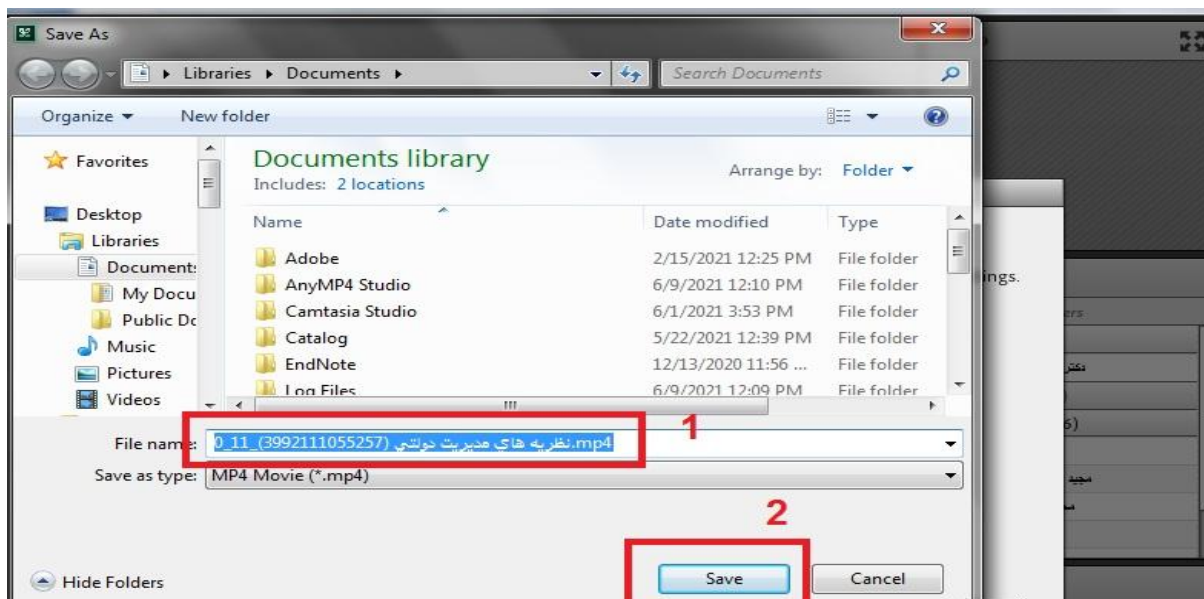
Save As

Libraries ▸ Documents ▸

Search Documents

Organize ▾ New folder

Favorites

Desktop
Libraries
Documents
My Docu
Public Dc
Music
Pictures
Videos

Documents library
Includes: 2 locations

Arrange by: Folder ▾

| Name | Date modified | Type |
|---|---|---|
| Adobe | 2/15/2021 12:25 PM | File folder |
| AnyMP4 Studio | 6/9/2021 12:10 PM | File folder |
| Camtasia Studio | 6/1/2021 3:53 PM | File folder |
| Catalog | 5/22/2021 12:39 PM | File folder |
| EndNote | 12/13/2020 11:56 ... | File folder |
| Log Files | 6/9/2021 12:09 PM | File folder |

File name: 0_11_(3992111055257) نظریه هاي مديريت دولتي.mp4

1

Save as type: MP4 Movie (*.mp4)

2

Hide Folders

Save

Cancel

ings.

6)